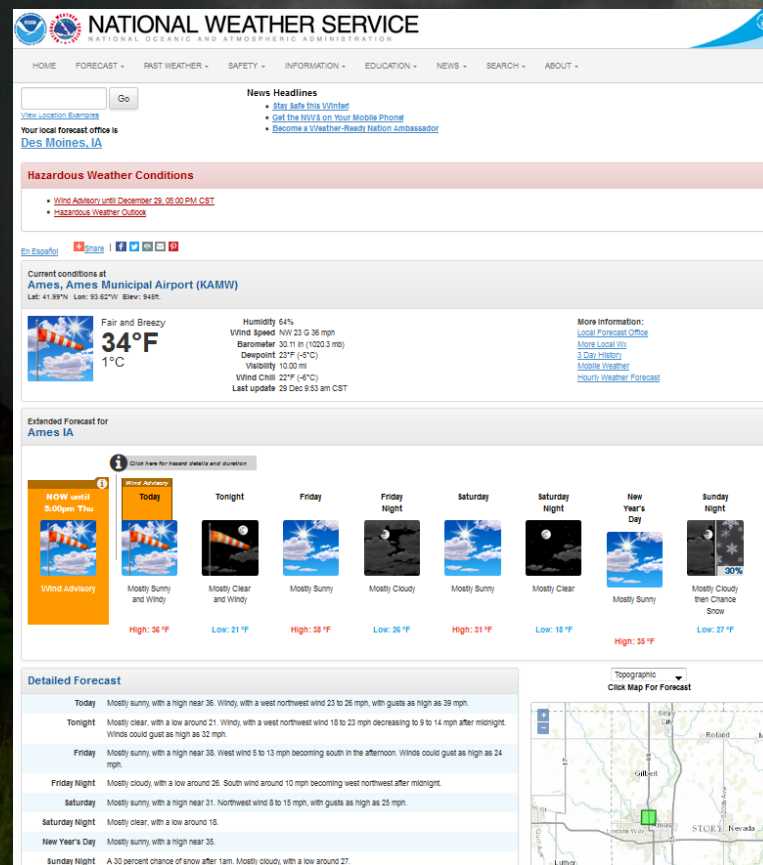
NATIONAL WEATHER SERVICE
NATIONAL OCEANIC AND ATMOSPHERIC ADMINISTRATION

HOME FORECAST PAST WEATHER SAFETY INFORMATION EDUCATION NEWS SEARCH ABOUT

Go
View Location Examples
Your local forecast office is
Des Moines, IA

News Headlines
Stay Safe this Winter!
Get the NWS on Your Mobile Phone!
Become a Weather-Ready Nation Ambassador

Hazardous Weather Conditions
Wind Advisory until December 29, 05:00 PM CST
Hazardous Weather Outlook

En Español Share

Current conditions at
Ames, Ames Municipal Airport (KAMW)
Lat: 41.99°N Lon: 93.62°W Elev: 945ft.

Fair and Breezy
34°F
1°C

Humidity 64%
Wind Speed NW 23 G 36 mph
Barometer 30.11 in (1020.3 mb)
Dewpoint 23°F (-5°C)
Visibility 10.00 mi
Wind Chill 22°F (-6°C)
Last update 29 Dec 9:53 am CST

More Information:
Local Forecast Office
More Local Wx
3 Day History
Mobile Weather
Hourly Weather Forecast

Extended Forecast for
Ames IA

Click here for hazard details and duration

NOW until 5:00pm Thu
Wind Advisory

Wind Advisory
Today
Mostly Sunny and Windy
High: 36 °F

Tonight
Mostly Clear and Windy
Low: 21 °F

Friday
Mostly Sunny
High: 38 °F

Friday Night
Mostly Cloudy
Low: 26 °F

Saturday
Mostly Sunny
High: 31 °F

Saturday Night
Mostly Clear
Low: 18 °F

New Year's Day
Mostly Sunny
High: 35 °F

Sunday Night
30%
Mostly Cloudy then Chance Snow
Low: 27 °F

Detailed Forecast

Today Mostly sunny, with a high near 36. Windy, with a west northwest wind 23 to 26 mph, with gusts as high as 39 mph.
Tonight Mostly clear, with a low around 21. Windy, with a west northwest wind 18 to 23 mph decreasing to 9 to 14 mph after midnight. Winds could gust as high as 32 mph.
Friday Mostly sunny, with a high near 38. West wind 5 to 13 mph becoming south in the afternoon. Winds could gust as high as 24 mph.
Friday Night Mostly cloudy, with a low around 26. South wind around 10 mph becoming west northwest after midnight.
Saturday Mostly sunny, with a high near 31. Northwest wind 8 to 15 mph, with gusts as high as 25 mph.
Saturday Night Mostly clear, with a low around 18.
New Year's Day Mostly sunny, with a high near 35.
Sunday Night A 30 percent chance of snow after 1am. Mostly cloudy, with a low around 27.

Topographic
Click Map For Forecast
Roland
Gilbert
STORY Nevada
Lincoln Way
Luther